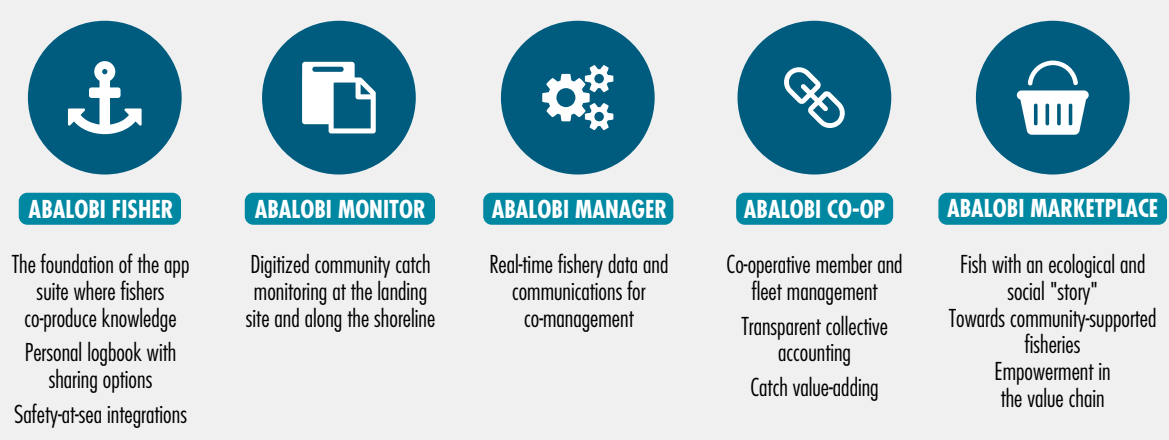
ABALOBI FISHER

The foundation of the app suite where fishers co-produce knowledge

Personal logbook with sharing options

Safety-at-sea integrations

ABALOBI MONITOR

Digitized community catch monitoring at the landing site and along the shoreline

ABALOBI MANAGER

Real-time fishery data and communications for co-management

ABALOBI CO-OP

Co-operative member and fleet management

Transparent collective accounting

Catch value-adding

ABALOBI MARKETPLACE

Fish with an ecological and social "story"

Towards community-supported fisheries

Empowerment in the value chain